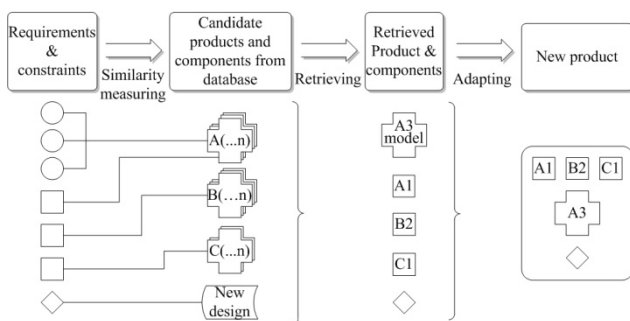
Requirements & constraints

Similarity measuring

Candidate products and components from database

Retrieving

Retrieved Product & components

Adapting

New product

A(...n)

B(…n)

C(...n)

New design

A3 model

A1

B2

C1

A1 B2 C1

A3